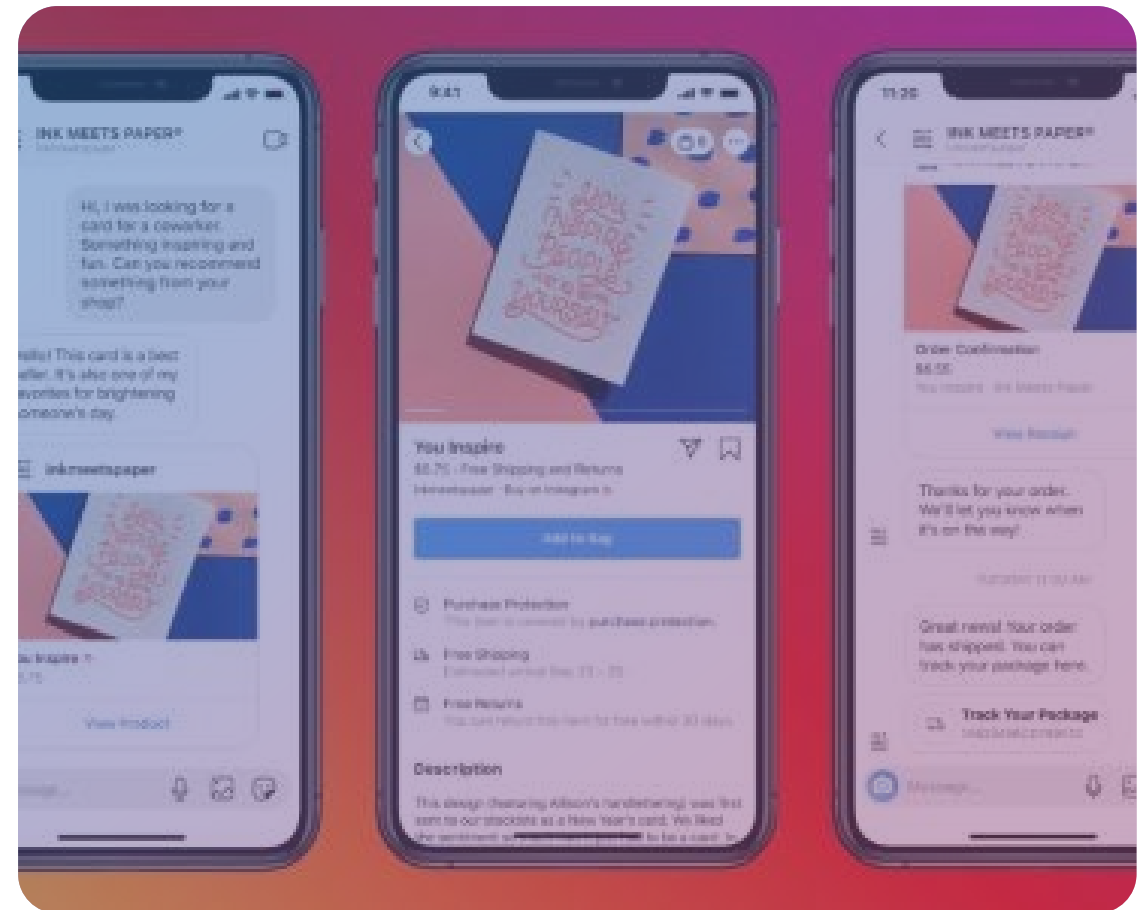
INK MEETS PAPER®

Hi, I was looking for a card for a coworker. Something inspiring and fun. Can you recommend something from your shop?

Hello! This card is a best seller. It's also one of my favorites for brightening someone's day.

inkmeetspaper

You Inspire

View Product

Message...

9:41

You Inspire

$6.75 · Free Shipping and Returns

Inkmeetspaper · Buy on Instagram

Add to Bag

Purchase Protection

This item is covered by purchase protection.

Free Shipping

Free Returns

Description

This design (featuring Allison's handlettering) was first seen in our stockists as a New Year's card. We liked

11:20

INK MEETS PAPER®

Order Confirmation

$6.55

View Receipt

Thanks for your order. We'll let you know when it's on the way!

Great news! Your order has shipped. You can track your package here.

Track Your Package

Message...